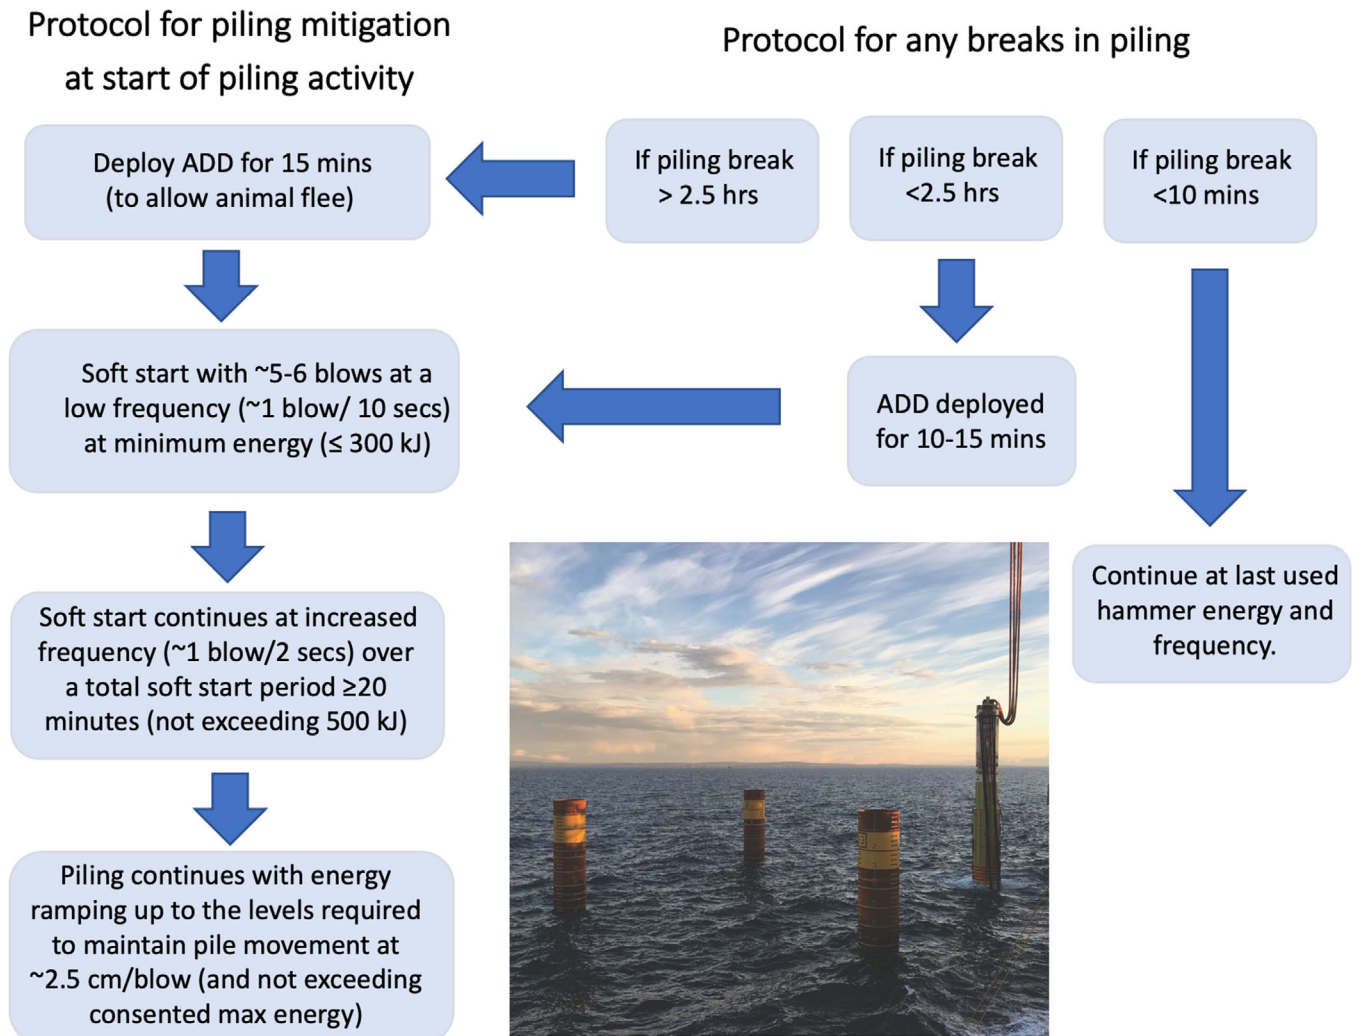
Protocol for piling mitigation at start of piling activity

Protocol for any breaks in piling

Deploy ADD for 15 mins (to allow animal flee)

If piling break > 2.5 hrs

If piling break <2.5 hrs

If piling break <10 mins

Soft start with ~5-6 blows at a low frequency (~1 blow/ 10 secs) at minimum energy (≤ 300 kJ)

ADD deployed for 10-15 mins

Soft start continues at increased frequency (~1 blow/2 secs) over a total soft start period ≥20 minutes (not exceeding 500 kJ)

Continue at last used hammer energy and frequency.

Piling continues with energy ramping up to the levels required to maintain pile movement at ~2.5 cm/blow (and not exceeding consented max energy)